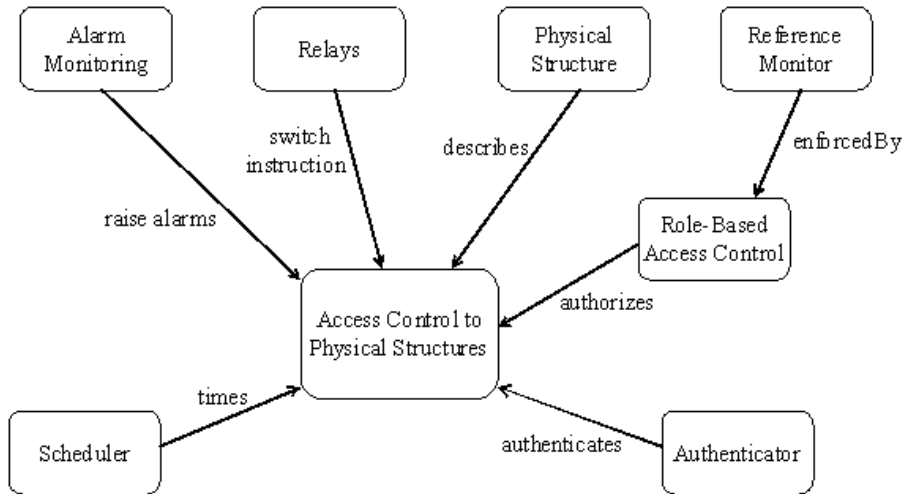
Alarm Monitoring

Relays

Physical Structure

Reference Monitor

switch instruction

describes

enforcedBy

raise alarms

Role-Based Access Control

authorizes

Access Control to Physical Structures

times

Scheduler

authenticates

Authenticator